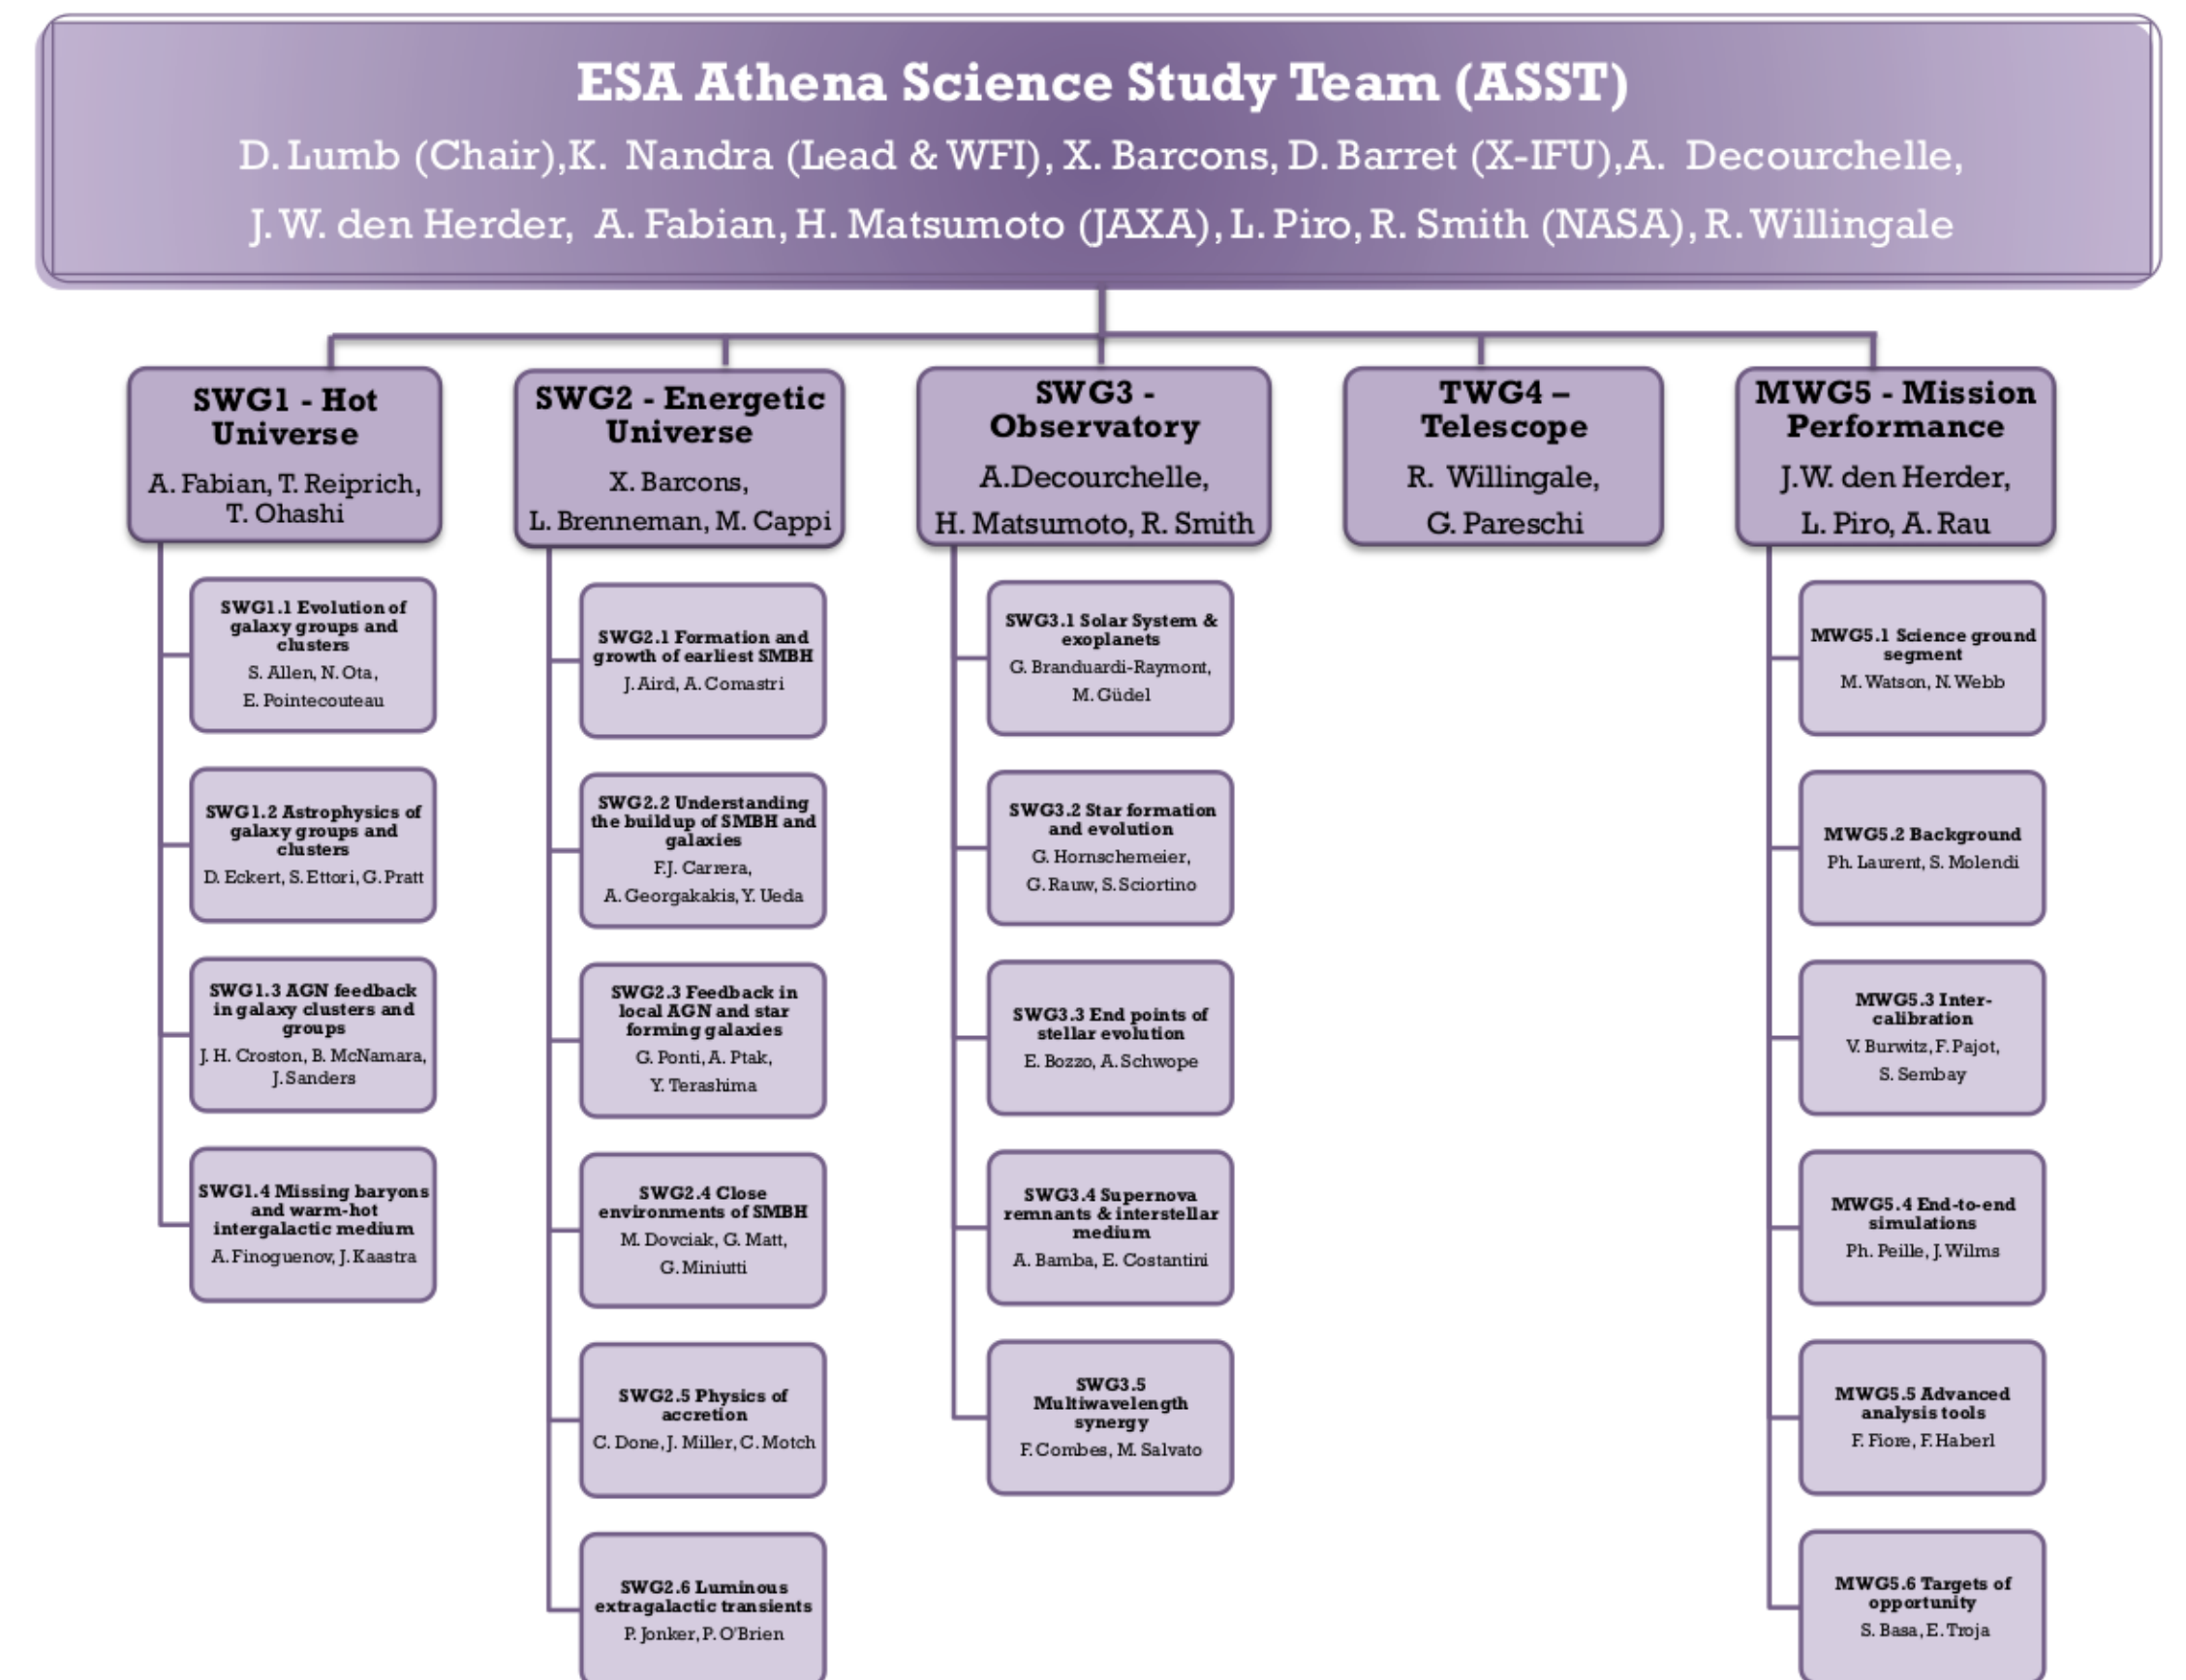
ESA Athena Science Study Team (ASST)
D. Lumb (Chair),K. Nandra (Lead & WFI), X. Barcons, D. Barret (X-IFU),A. Decourchelle, J. W. den Herder, A. Fabian, H. Matsumoto (JAXA), L. Piro, R. Smith (NASA), R. Willingale

SWG1 - Hot Universe
A. Fabian, T. Reiprich, T. Ohashi

SWG1.1 Evolution of galaxy groups and clusters
S. Allen, N. Ota, E. Pointecouteau

SWG1.2 Astrophysics of galaxy groups and clusters
D. Eckert, S. Ettori, G. Pratt

SWG1.3 AGN feedback in galaxy clusters and groups
J. H. Croston, B. McNamara, J. Sanders

SWG1.4 Missing baryons and warm-hot intergalactic medium
A. Finoguenov, J. Kaastra

SWG2 - Energetic Universe
X. Barcons, L. Brenneman, M. Cappi

SWG2.1 Formation and growth of earliest SMBH
J. Aird, A. Comastri

SWG2.2 Understanding the buildup of SMBH and galaxies
F.J. Carrera, A. Georgakakis, Y. Ueda

SWG2.3 Feedback in local AGN and star forming galaxies
G. Ponti, A. Ptak, Y. Terashima

SWG2.4 Close environments of SMBH
M. Dovciak, G. Matt, G. Miniutti

SWG2.5 Physics of accretion
C. Done, J. Miller, C. Motch

SWG2.6 Luminous extragalactic transients
P. Jonker, P. O'Brien

SWG3 - Observatory
A.Decourchelle, H. Matsumoto, R. Smith

SWG3.1 Solar System & exoplanets
G. Branduardi-Raymont, M. Güdel

SWG3.2 Star formation and evolution
G. Hornschemeier, G. Rauw, S. Sciortino

SWG3.3 End points of stellar evolution
E. Bozzo, A. Schwope

SWG3.4 Supernova remnants & interstellar medium
A. Bamba, E. Costantini

SWG3.5 Multiwavelength synergy
F. Combes, M. Salvato

TWG4 – Telescope
R. Willingale, G. Pareschi

MWG5 - Mission Performance
J.W. den Herder, L. Piro, A. Rau

MWG5.1 Science ground segment
M. Watson, N. Webb

MWG5.2 Background
Ph. Laurent, S. Molendi

MWG5.3 Inter-calibration
V. Burwitz, F. Pajot, S. Sembay

MWG5.4 End-to-end simulations
Ph. Peille, J. Wilms

MWG5.5 Advanced analysis tools
F. Fiore, F. Haberl

MWG5.6 Targets of opportunity
S. Basa, E. Troja